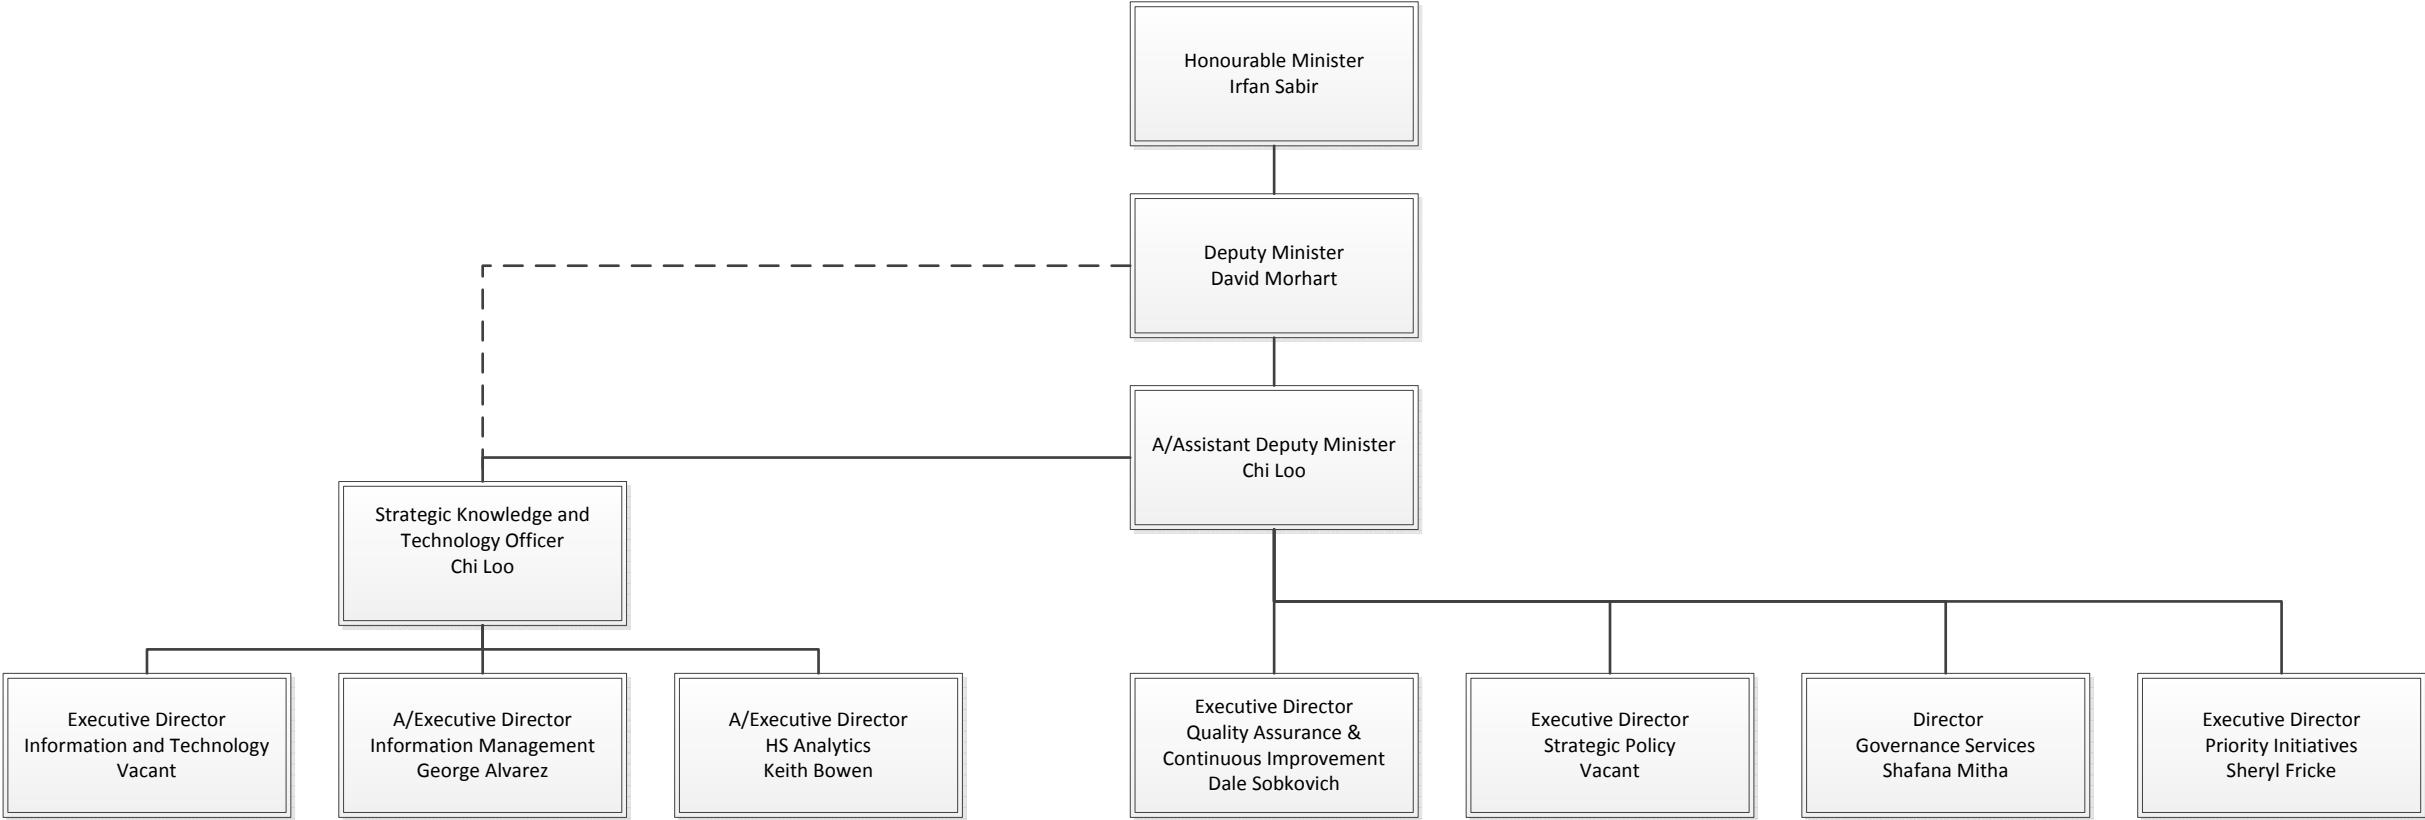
Honourable Minister
Irfan Sabir

Deputy Minister
David Morhart

A/Assistant Deputy Minister
Chi Loo

Strategic Knowledge and Technology Officer
Chi Loo

Executive Director
Information and Technology
Vacant

A/Executive Director
Information Management
George Alvarez

A/Executive Director
HS Analytics
Keith Bowen

Executive Director
Quality Assurance & Continuous Improvement
Dale Sobkovich

Executive Director
Strategic Policy
Vacant

Director
Governance Services
Shafana Mitha

Executive Director
Priority Initiatives
Sheryl Fricke